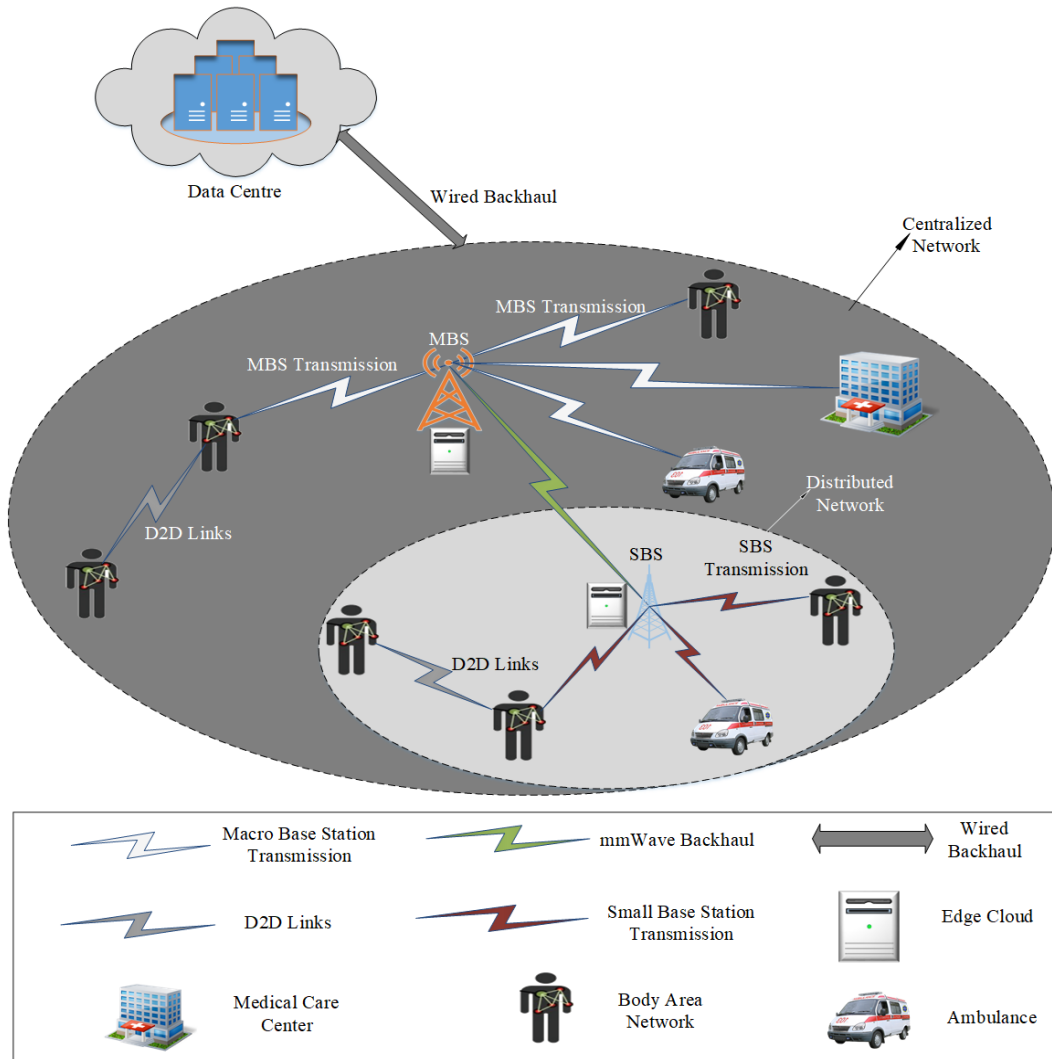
Data Centre

Wired Backhaul

Centralized Network

MBS Transmission

MBS

MBS Transmission

Distributed Network

D2D Links

SBS

SBS Transmission

D2D Links

Macro Base Station Transmission

mmWave Backhaul

Wired Backhaul

D2D Links

Small Base Station Transmission

Edge Cloud

Medical Care Center

Body Area Network

Ambulance